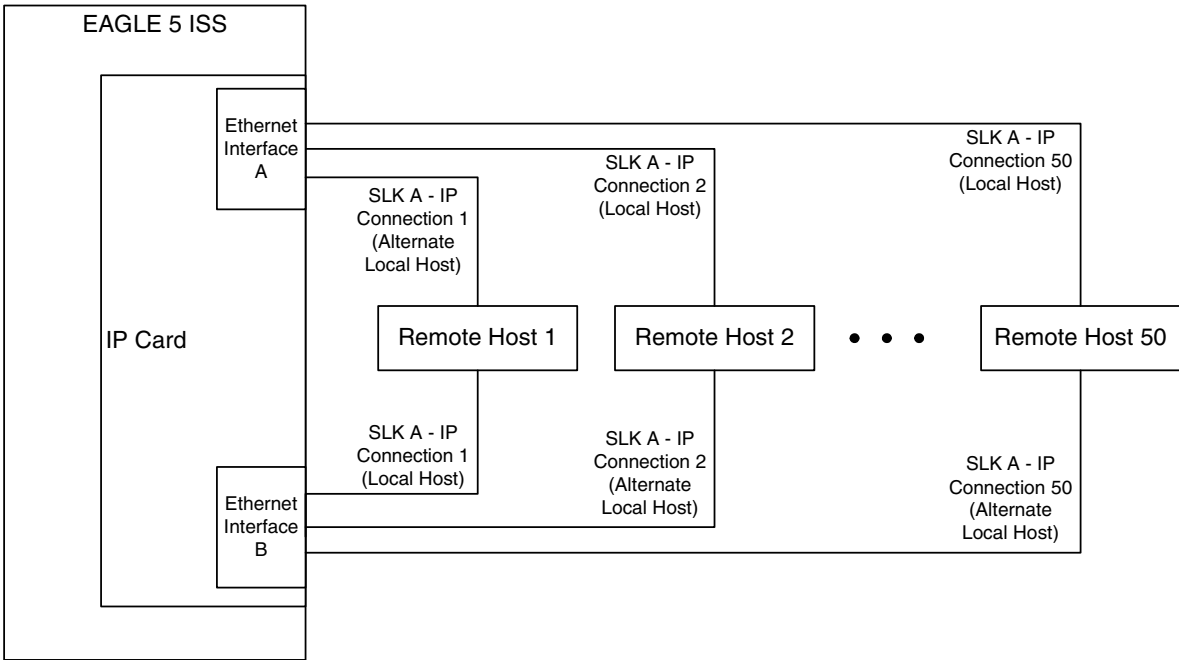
EAGLE 5 ISS

Ethernet Interface A

IP Card

Ethernet Interface B

SLK A - IP Connection 1 (Alternate Local Host)

SLK A - IP Connection 2 (Local Host)

SLK A - IP Connection 50 (Local Host)

Remote Host 1

Remote Host 2

• • •

Remote Host 50

SLK A - IP Connection 1 (Local Host)

SLK A - IP Connection 2 (Alternate Local Host)

SLK A - IP Connection 50 (Alternate Local Host)